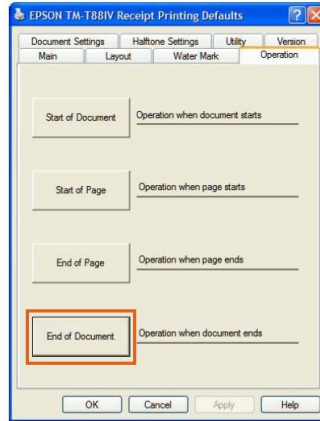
EPSON TM-T88IV Receipt Printing Defaults

Document Settings
Halftone Settings
Utility
Version
Main
Layout
Water Mark
Operation

Start of Document
Operation when document starts

Start of Page
Operation when page starts

End of Page
Operation when page ends

End of Document
Operation when document ends

OK
Cancel
Apply
Help